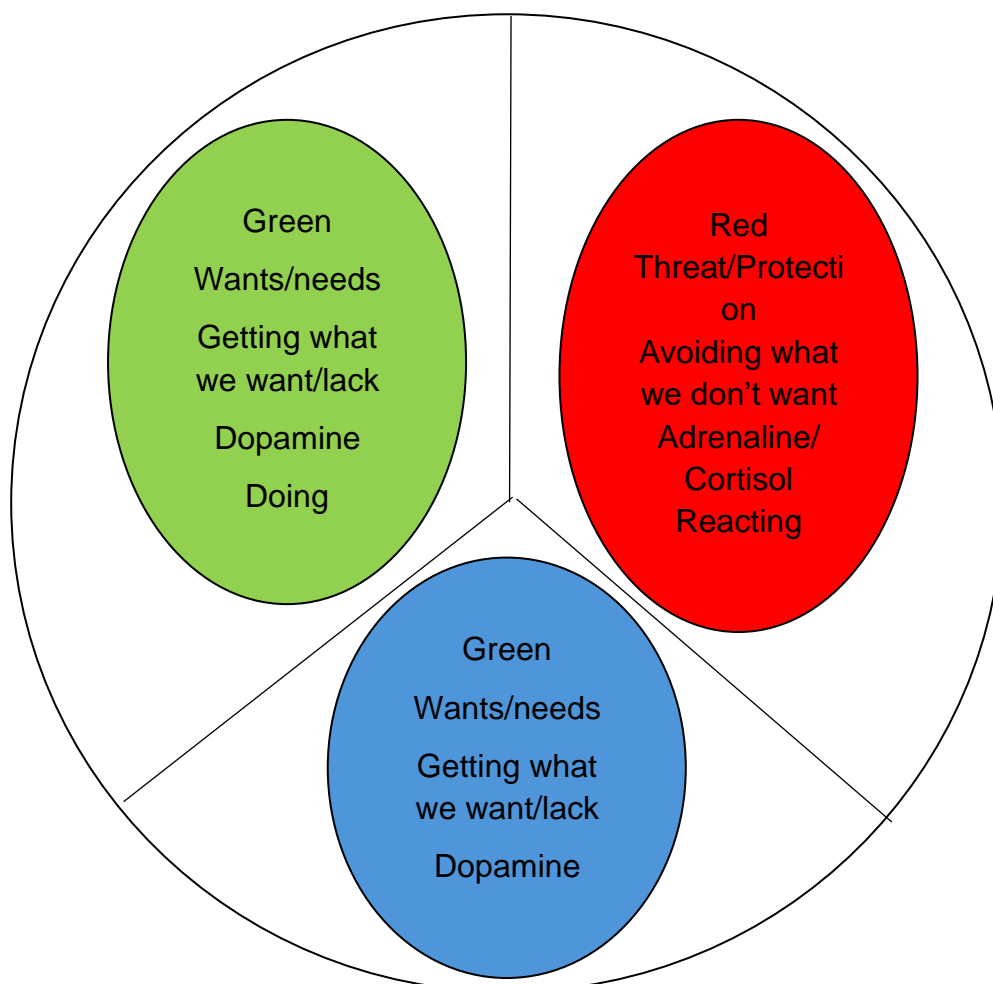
Green

Wants/needs

Getting what we want/lack

Dopamine

Doing

Red
Threat/Protection
Avoiding what we don't want
Adrenaline/
Cortisol
Reacting

Green

Wants/needs

Getting what we want/lack

Dopamine